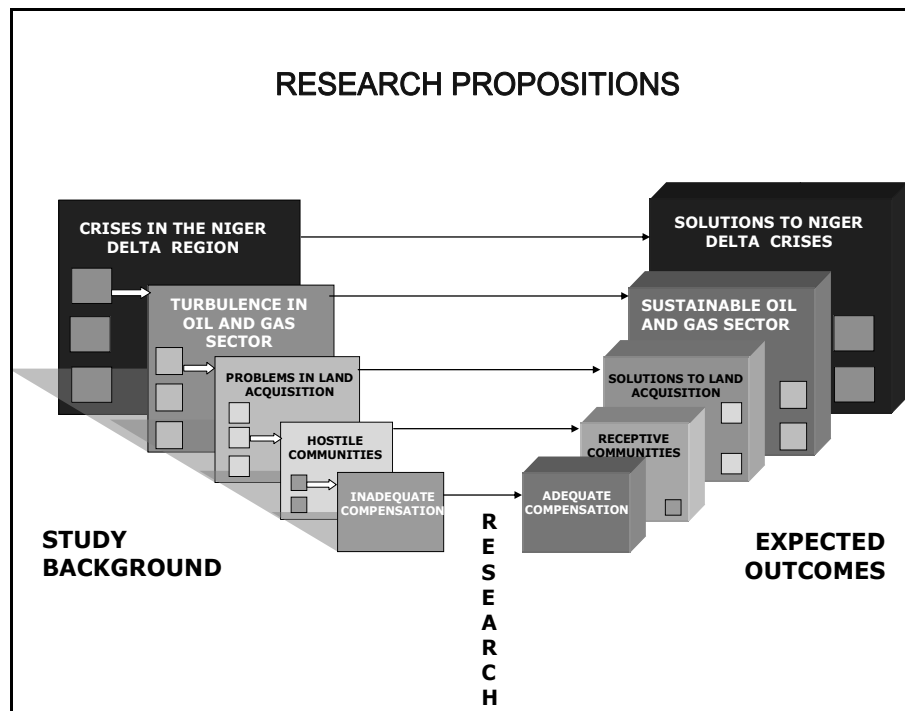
RESEARCH PROPOSITIONS

CRISES IN THE NIGER DELTA REGION

TURBULENCE IN OIL AND GAS SECTOR

PROBLEMS IN LAND ACQUISITION

HOSTILE COMMUNITIES

INADEQUATE COMPENSATION

SOLUTIONS TO NIGER DELTA CRISES

SUSTAINABLE OIL AND GAS SECTOR

SOLUTIONS TO LAND ACQUISITION

RECEPTIVE COMMUNITIES

ADEQUATE COMPENSATION

STUDY BACKGROUND

R
E
S
E
A
R
C
H

EXPECTED OUTCOMES